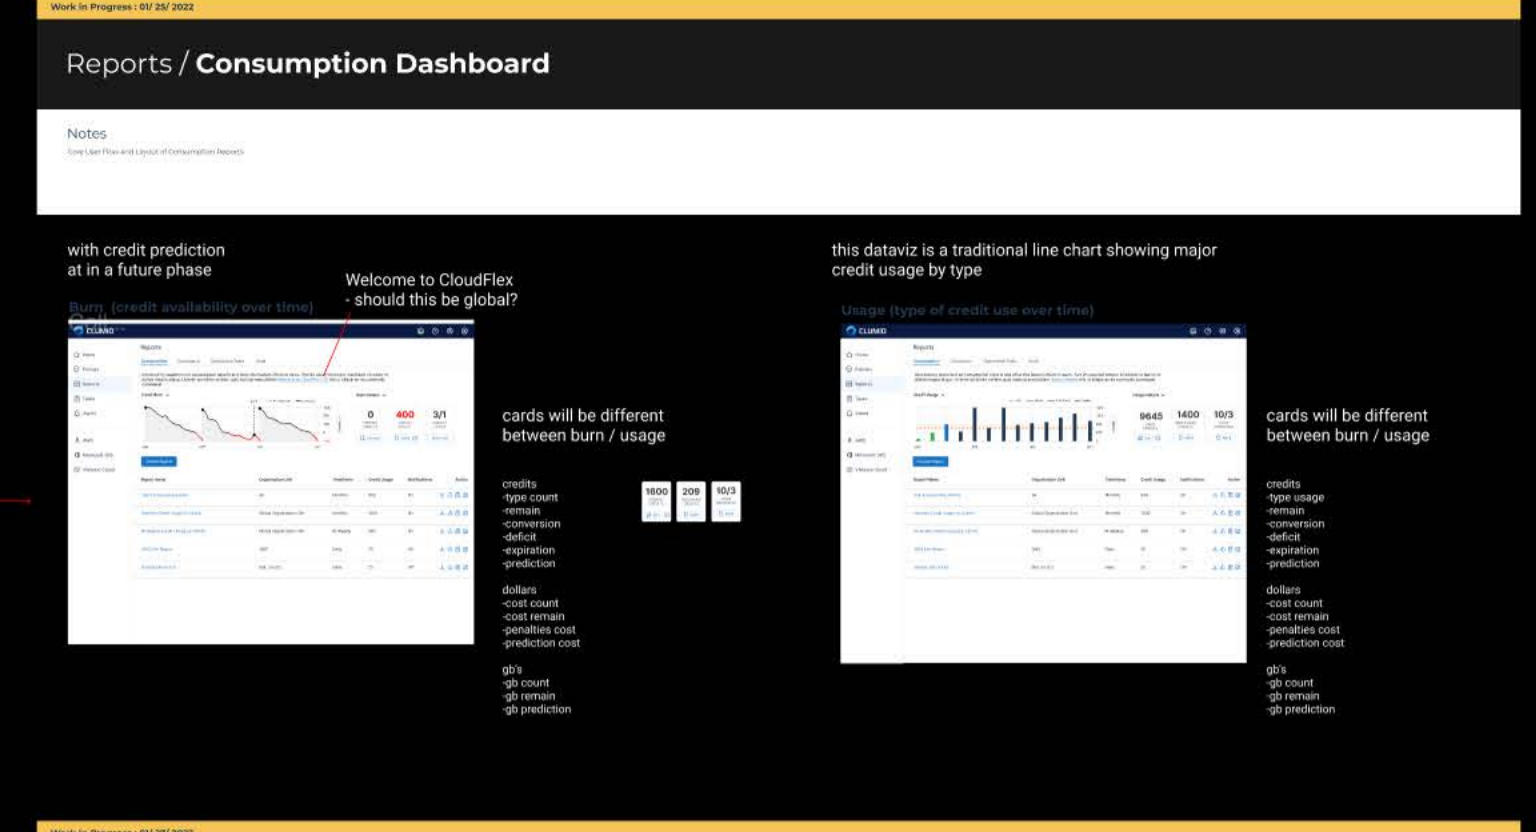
Work in Progress : 01/ 25/ 2022

Reports / **Consumption Dashboard**

Notes

Core User Flow and Layout of Consumption Reports

with credit prediction at in a future phase

Welcome to CloudFlex - should this be global?

Burn (credit availability over time)

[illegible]

0

400

3/1

cards will be different between burn / usage

credits
-type count
-remain
-conversion
-deficit
-expiration
-prediction

dollars
-cost count
-cost remain
-penalties cost
-prediction cost

gb's
-gb count
-gb remain
-gb prediction

1800

209

10/3

this dataviz is a traditional line chart showing major credit usage by type

Usage (type of credit use over time)

9645

1400

10/3

cards will be different between burn / usage

credits
-type usage
-remain
-conversion
-deficit
-expiration
-prediction

dollars
-cost count
-cost remain
-penalties cost
-prediction cost

gb's
-gb count
-gb remain
-gb prediction

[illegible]